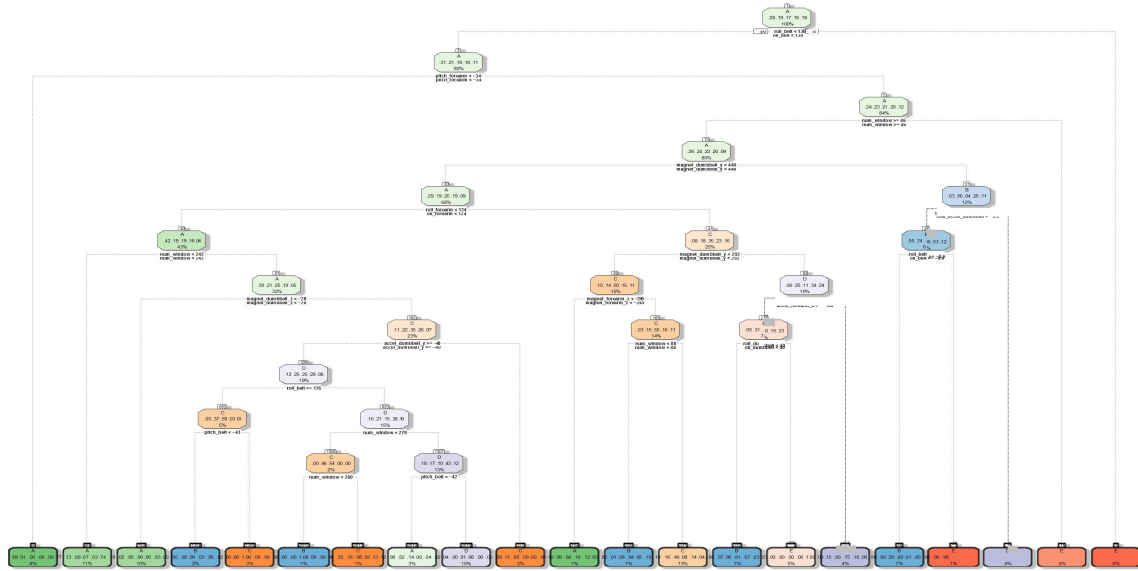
A
.28 .19 .17 .16 .18
100%
yes roll_belt < 130 no

A
.31 .21 .19 .18 .11
92%
pitch_forearm < -34

A
.24 .23 .21 .20 .12
84%
num_window >= 46

A
.26 .24 .22 .20 .09
80%
magnet_dumbbell_z < 440

B
.03 .56 .04 .25 .11
12%

A
.29 .19 .25 .19 .09
60%
roll_forearm < 124

C
.08 .18 .35 .23 .16
25%
magnet_dumbbell_y < 292

A
.42 .19 .19 .16 .04
43%
num_window < 242

A
.30 .21 .25 .19 .05
32%
magnet_dumbbell_z < -18

B
.88 .74 .16 .03 .12
5%
roll_belt

C
.10 .14 .60 .15 .11
15%
magnet_forearm_z < -105

D
.06 .25 .11 .34 .24
10%

C
.11 .22 .36 .26 .07
27%
accel_dumbbell_y >= -40

C
.03 .15 .55 .16 .11
14%
num_window < 88

E
.05 .31 .8 .16 .33
7%
roll_dumbbell < 60

D
.12 .26 .26 .29 .08
19%
roll_belt >= 126

C
.00 .37 .59 .03 .01
5%
pitch_belt < -43

D
.16 .21 .16 .36 .10
15%
num_window < 279

C
.00 .46 .54 .00 .00
2%
num_window < 290

D
.16 .17 .10 .43 .12
13%
pitch_belt < -42

A
.99 .01 .00 .00 .00
8%

A
.13 .00 .07 .03 .74
11%

A
.02 .05 .00 .00 .03
10%

B
.00 .00 .00 .03 .96
2%

C
.00 .00 1.00 .00 .00
3%

B
.00 1.00 .00 .00 .00
1%

C
.35 .16 .00 .02 .13
1%

A
.00 .52 .14 .00 .04
3%

D
.04 .00 .01 .90 .00
10%

C
.03 .15 .80 .00 .00
3%

A
.90 .00 .08 .18 .10
1%

B
.00 .01 .04 .00 .19
1%

C
.12 .46 .00 .14 .04
13%

B
.07 .90 .01 .07 .03
1%

E
.00 .00 .00 .00 1.00
5%

D
.15 .00 .75 .10 .00
4%

B
.00 .20 .80 .01 .00
7%

C
.00 .00
1%

E
4%

E
4%

E
8%